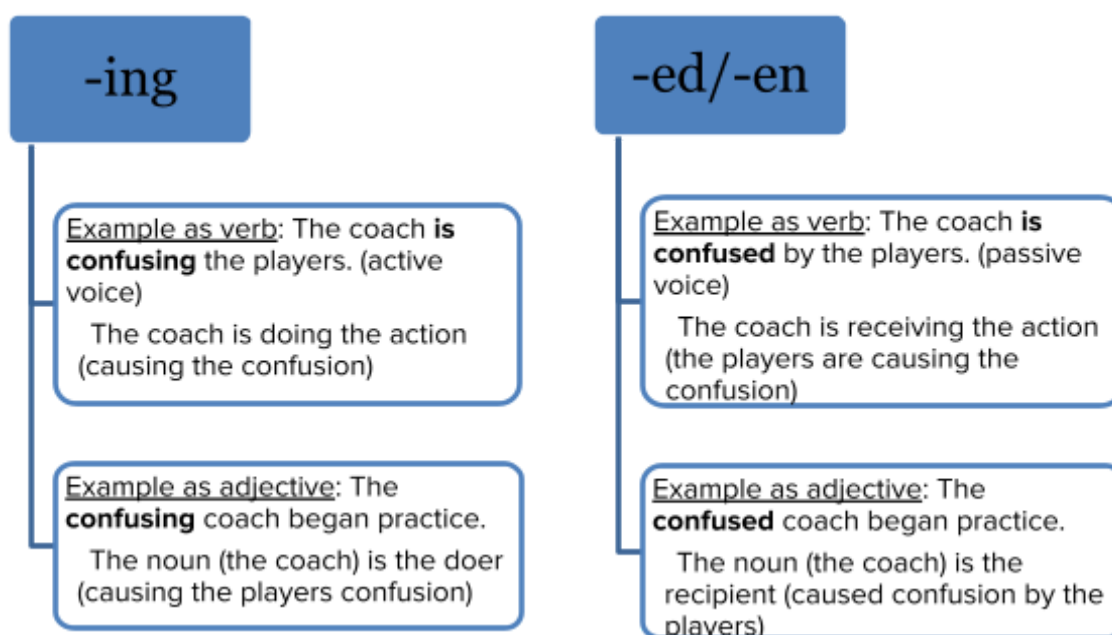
-ing

Example as verb: The coach **is confusing** the players. (active voice)

The coach is doing the action (causing the confusion)

Example as adjective: The **confusing** coach began practice.

The noun (the coach) is the doer (causing the players confusion)

-ed/-en

Example as verb: The coach **is confused** by the players. (passive voice)

The coach is receiving the action (the players are causing the confusion)

Example as adjective: The **confused** coach began practice.

The noun (the coach) is the recipient (caused confusion by the players)